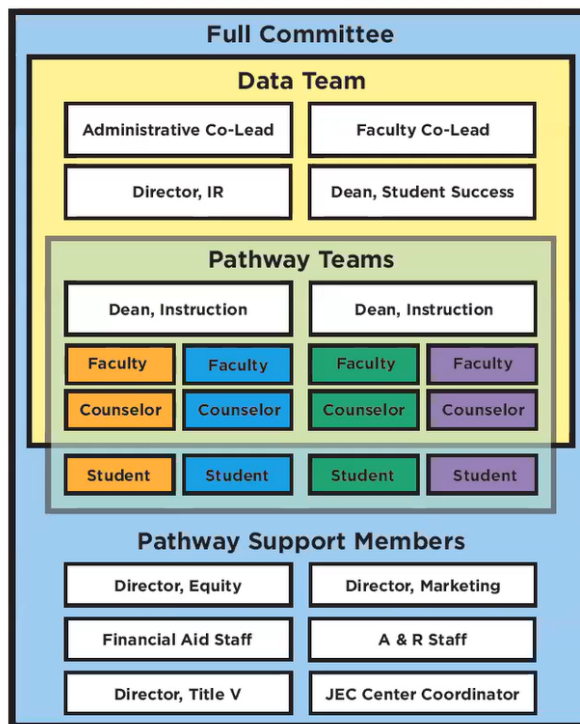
Full Committee

Data Team

Administrative Co-Lead

Faculty Co-Lead

Director, IR

Dean, Student Success

Pathway Teams

Dean, Instruction

Dean, Instruction

Faculty

Faculty

Faculty

Faculty

Counselor

Counselor

Counselor

Counselor

Student

Student

Student

Student

Pathway Support Members

Director, Equity

Director, Marketing

Financial Aid Staff

A & R Staff

Director, Title V

JEC Center Coordinator